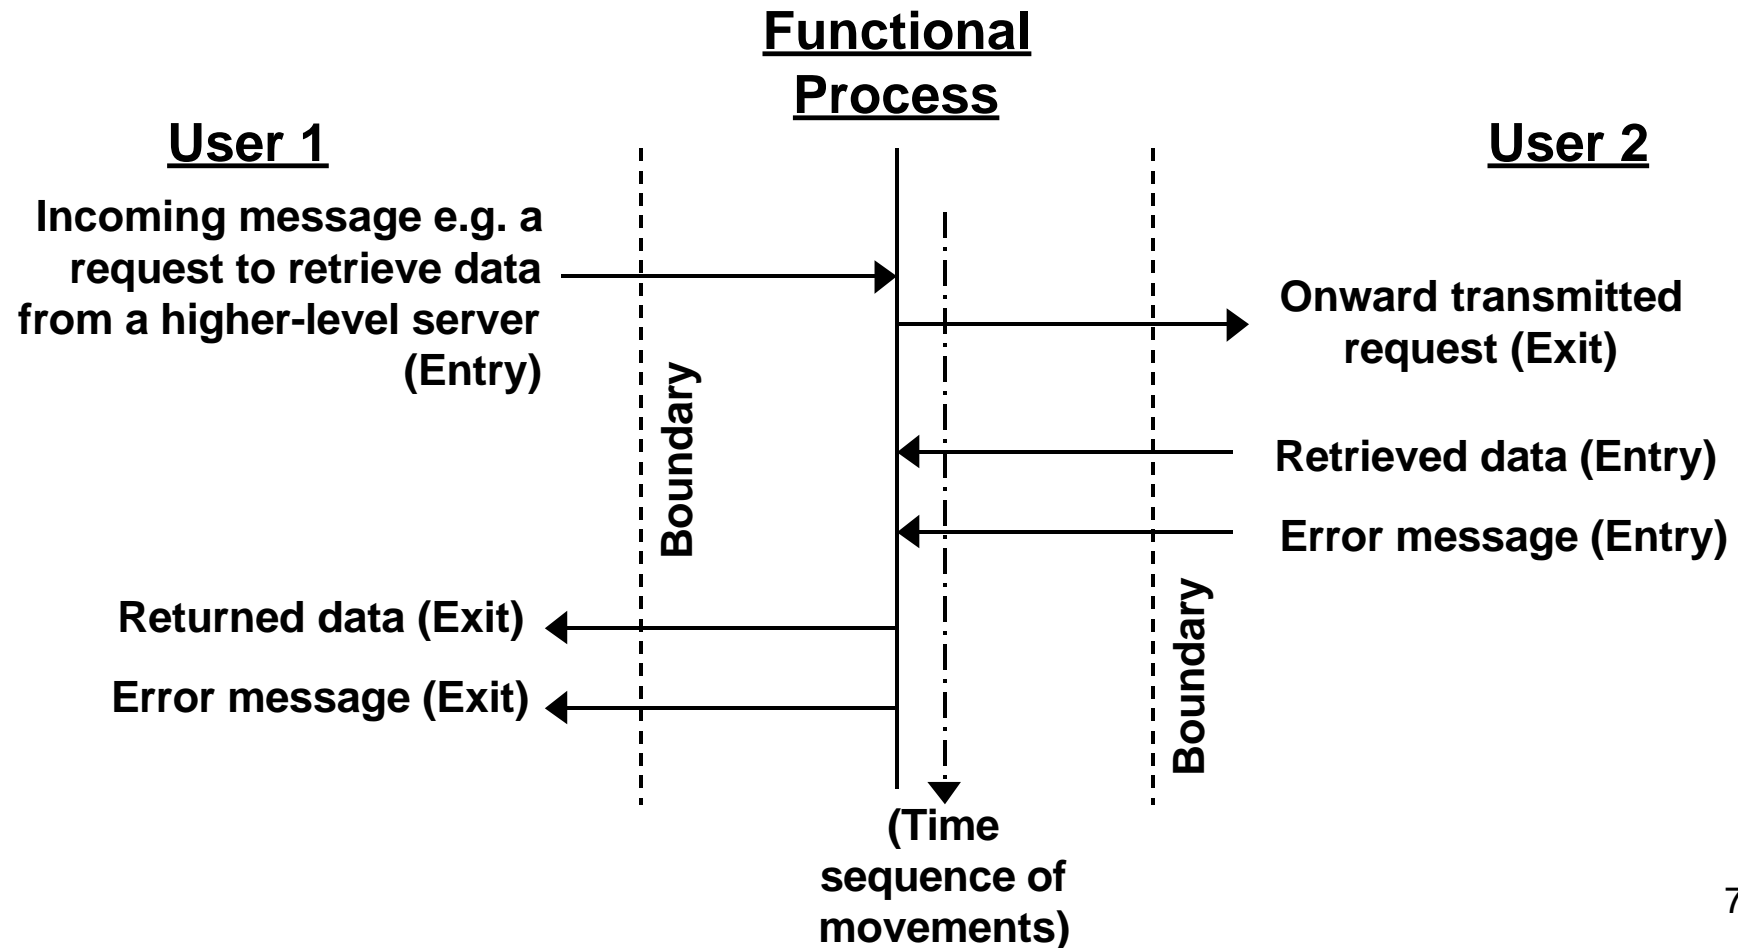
Functional Process

User 1

User 2

Incoming message e.g. a request to retrieve data from a higher-level server (Entry)

Onward transmitted request (Exit)

Boundary

Retrieved data (Entry)

Error message (Entry)

Boundary

Returned data (Exit)

Error message (Exit)

(Time sequence of movements)

7